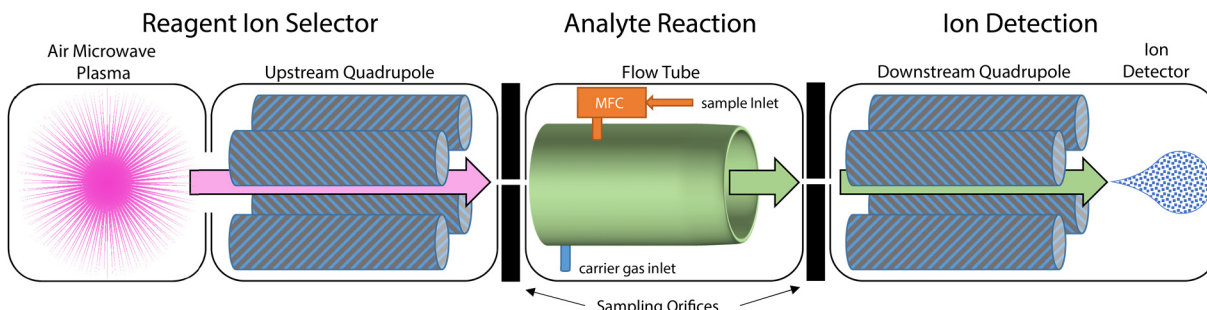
Reagent Ion Selector

Analyte Reaction

Ion Detection

Air Microwave Plasma

Upstream Quadrupole

Flow Tube

MFC

sample Inlet

carrier gas inlet

Downstream Quadrupole

Ion Detector

Sampling Orifices